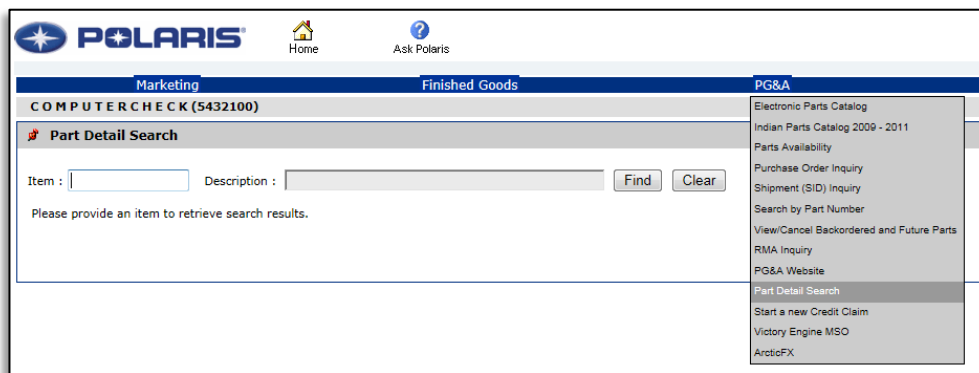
POLARIS

Home

Ask Polaris

Marketing

Finished Goods

PG&A

COMPUTERCHECK (5432100)

Part Detail Search

Item :

Description :

Find

Clear

Please provide an item to retrieve search results.

Electronic Parts Catalog
Indian Parts Catalog 2009 - 2011
Parts Availability
Purchase Order Inquiry
Shipment (SID) Inquiry
Search by Part Number
View/Cancel Backordered and Future Parts
RMA Inquiry
PG&A Website
Part Detail Search
Start a new Credit Claim
Victory Engine MSO
ArcticFX